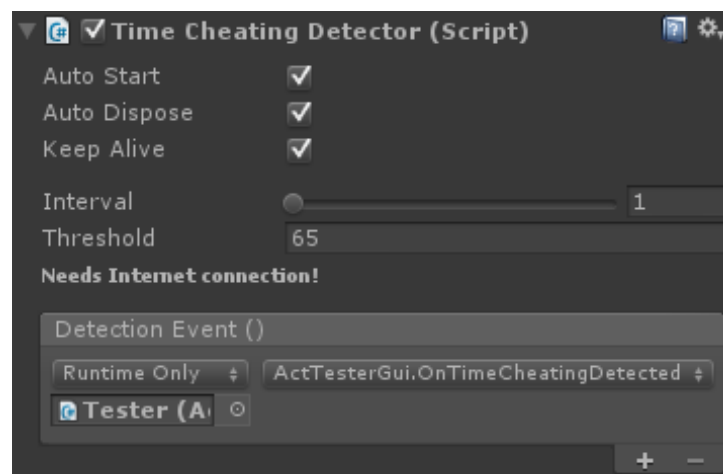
Time Cheating Detector (Script)

Auto Start

Auto Dispose

Keep Alive

Interval 1

Threshold 65

Needs Internet connection!

Detection Event ()

Runtime Only

ActTesterGui.OnTimeCheatingDetected

Tester (A

+ −